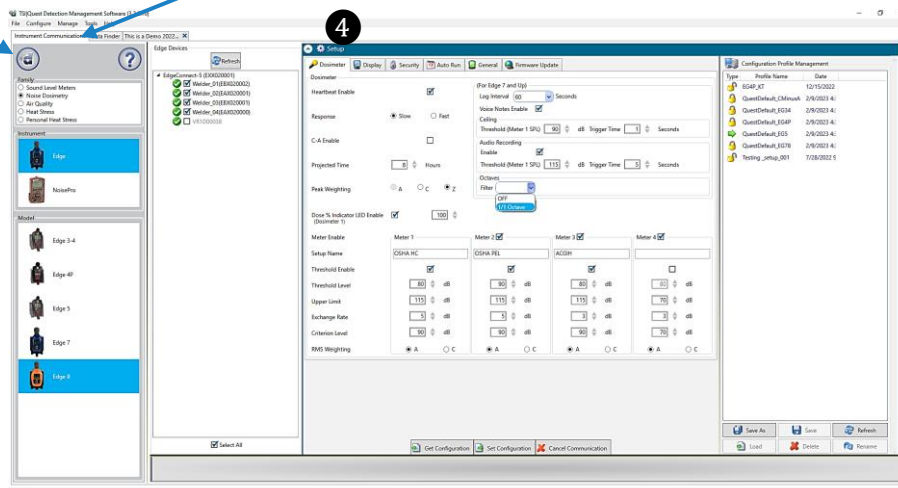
TSI|Quest Detection Management Software [1.3.0]

File Configure Manage Tools Help

Instrument Communication | Data Finder | This is a Demo 2022... ×

4

Family
Sound Level Meters
Noise Dosimetry
Air Quality
Heat Stress
Personal Heat Stress

Instrument
Edge
NoisePro

Model
Edge 3-4
Edge 4P
Edge 5
Edge 7
Edge 8

Edge Devices
Refresh
EdgeConnect-5 (EXI0020001)
Welder_01(EBI0020002)
Welder_02(EXI0020001)
Welder_03(EXI0020001)
Welder_04(EXI0020000)
VR10000000

Select All

Setup
Dosimeter | Display | Security | Auto Run | General | Firmware Update

Dosimeter
Heartbeat Enable
Response  Slow  Fast
C-A Enable
Projected Time 8 Hours
Peak Weighting A C Z
Dose % Indicator LED Enable (Dosimeter 1) 100

(For Edge 7 and Up)
Log Interval 60 Seconds
Voice Notes Enable
Ceiling
Threshold (Meter 1 SPL) 90 dB Trigger Time 1 Seconds
Audio Recording
Enable
Threshold (Meter 1 SPL) 115 dB Trigger Time 5 Seconds
Octaves
Filter
Off
1/1 Octave

| Meter Enable | Meter 1 | Meter 2 | Meter 3 | Meter 4 |
|---|---|---|---|---|
| Setup Name | OSHA HC | OSHA PEL | ACGIH | |
| Threshold Enable | ☑ | ☑ | ☑ | ☐ |
| Threshold Level | 80 dB | 90 dB | 80 dB | 80 dB |
| Upper Limit | 115 dB | 115 dB | 115 dB | 70 dB |
| Exchange Rate | 5 dB | 5 dB | 3 dB | 3 dB |
| Criterion Level | 90 dB | 90 dB | 90 dB | 70 dB |
| RMS Weighting | A C | A C | A C | A C |

Get Configuration | Set Configuration | Cancel Communication

Configuration Profile Management
| Type | Profile Name | Date |
|---|---|---|
| | EG4P_KT | 12/15/2022 |
| | QuestDefault_CMinusA | 2/9/2023 4: |
| | QuestDefault_EG34 | 2/9/2023 4: |
| | QuestDefault_EG4P | 2/9/2023 4: |
| | QuestDefault_EG5 | 2/9/2023 4: |
| | QuestDefault_EG78 | 2/9/2023 4: |
| | Testing _setup_001 | 7/28/2022 5 |

Save As | Save | Refresh
Load | Delete | Rename